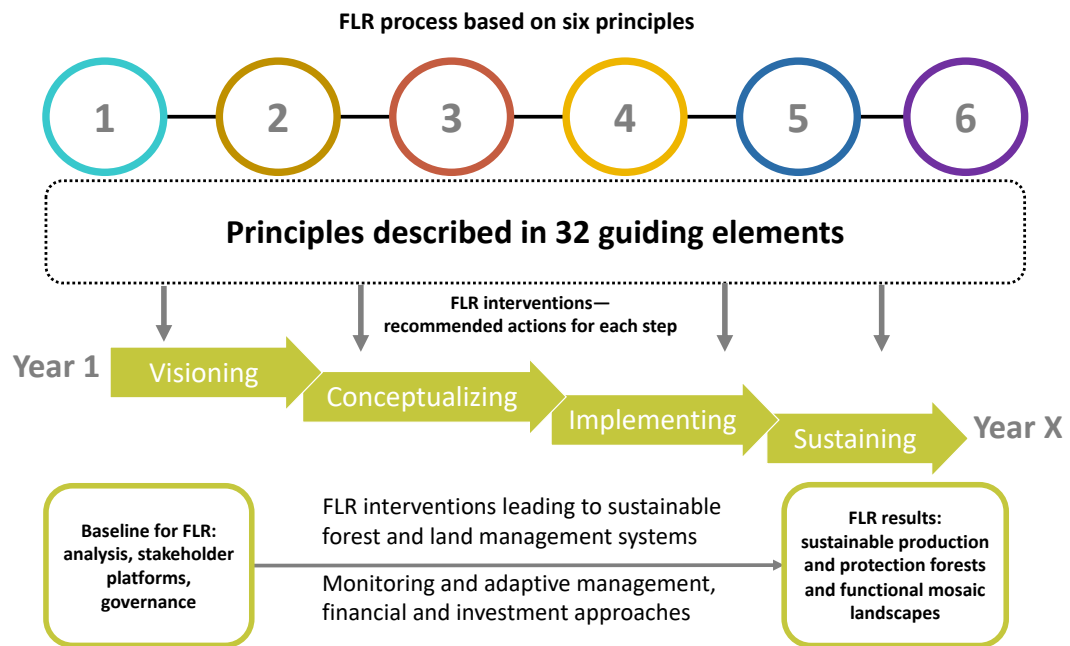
FLR process based on six principles

1 2 3 4 5 6

Principles described in 32 guiding elements

FLR interventions—
recommended actions for each step

Year 1

Visioning

Conceptualizing

Implementing

Sustaining

Year X

Baseline for FLR: analysis, stakeholder platforms, governance

FLR interventions leading to sustainable forest and land management systems

Monitoring and adaptive management, financial and investment approaches

FLR results: sustainable production and protection forests and functional mosaic landscapes